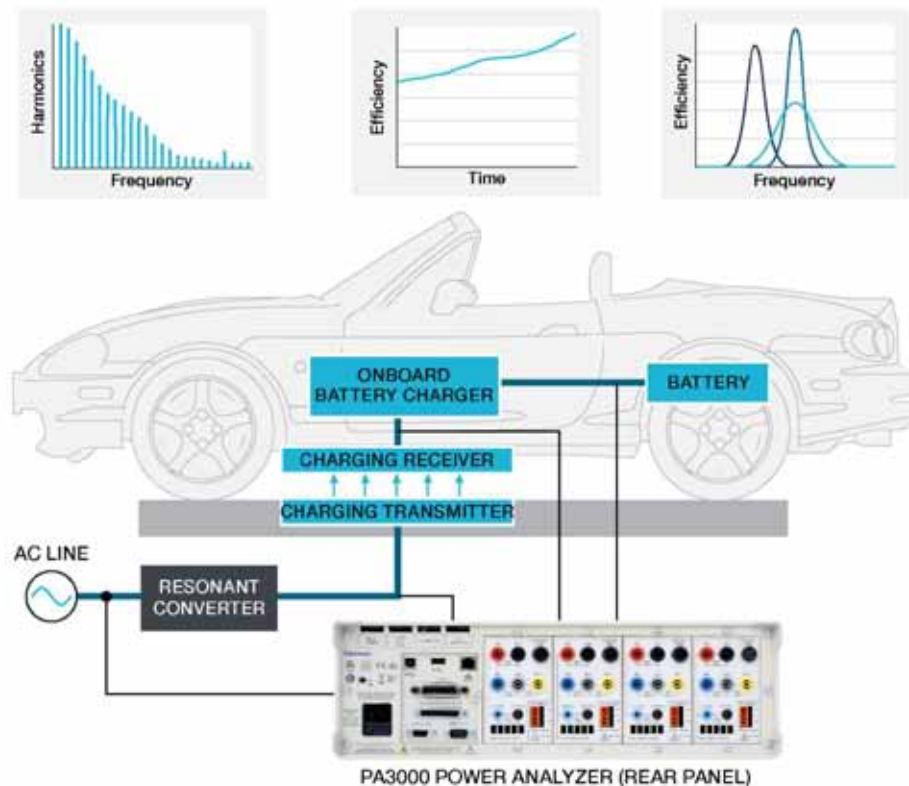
Harmonics

Frequency

Efficiency

Time

Efficiency

Frequency

ONBOARD BATTERY CHARGER

BATTERY

CHARGING RECEIVER

CHARGING TRANSMITTER

AC LINE

RESONANT CONVERTER

PA3000 POWER ANALYZER (REAR PANEL)